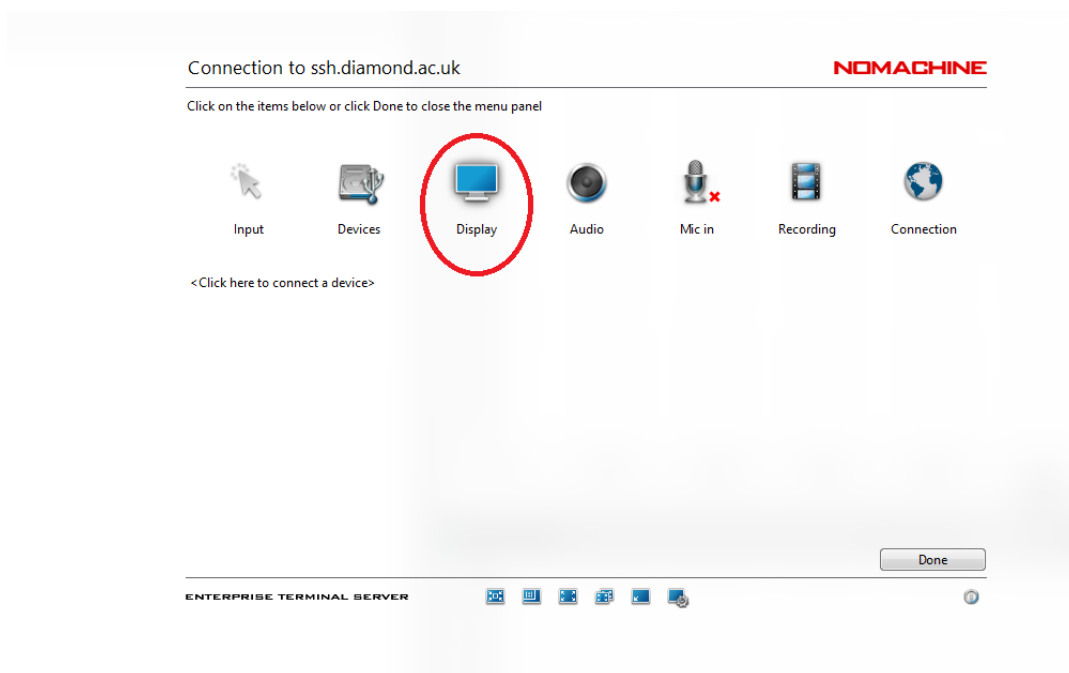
Connection to ssh.diamond.ac.uk

NOMACHINE

Click on the items below or click Done to close the menu panel

Input

Devices

Display

Audio

Mic in

Recording

Connection

<Click here to connect a device>

Done

ENTERPRISE TERMINAL SERVER